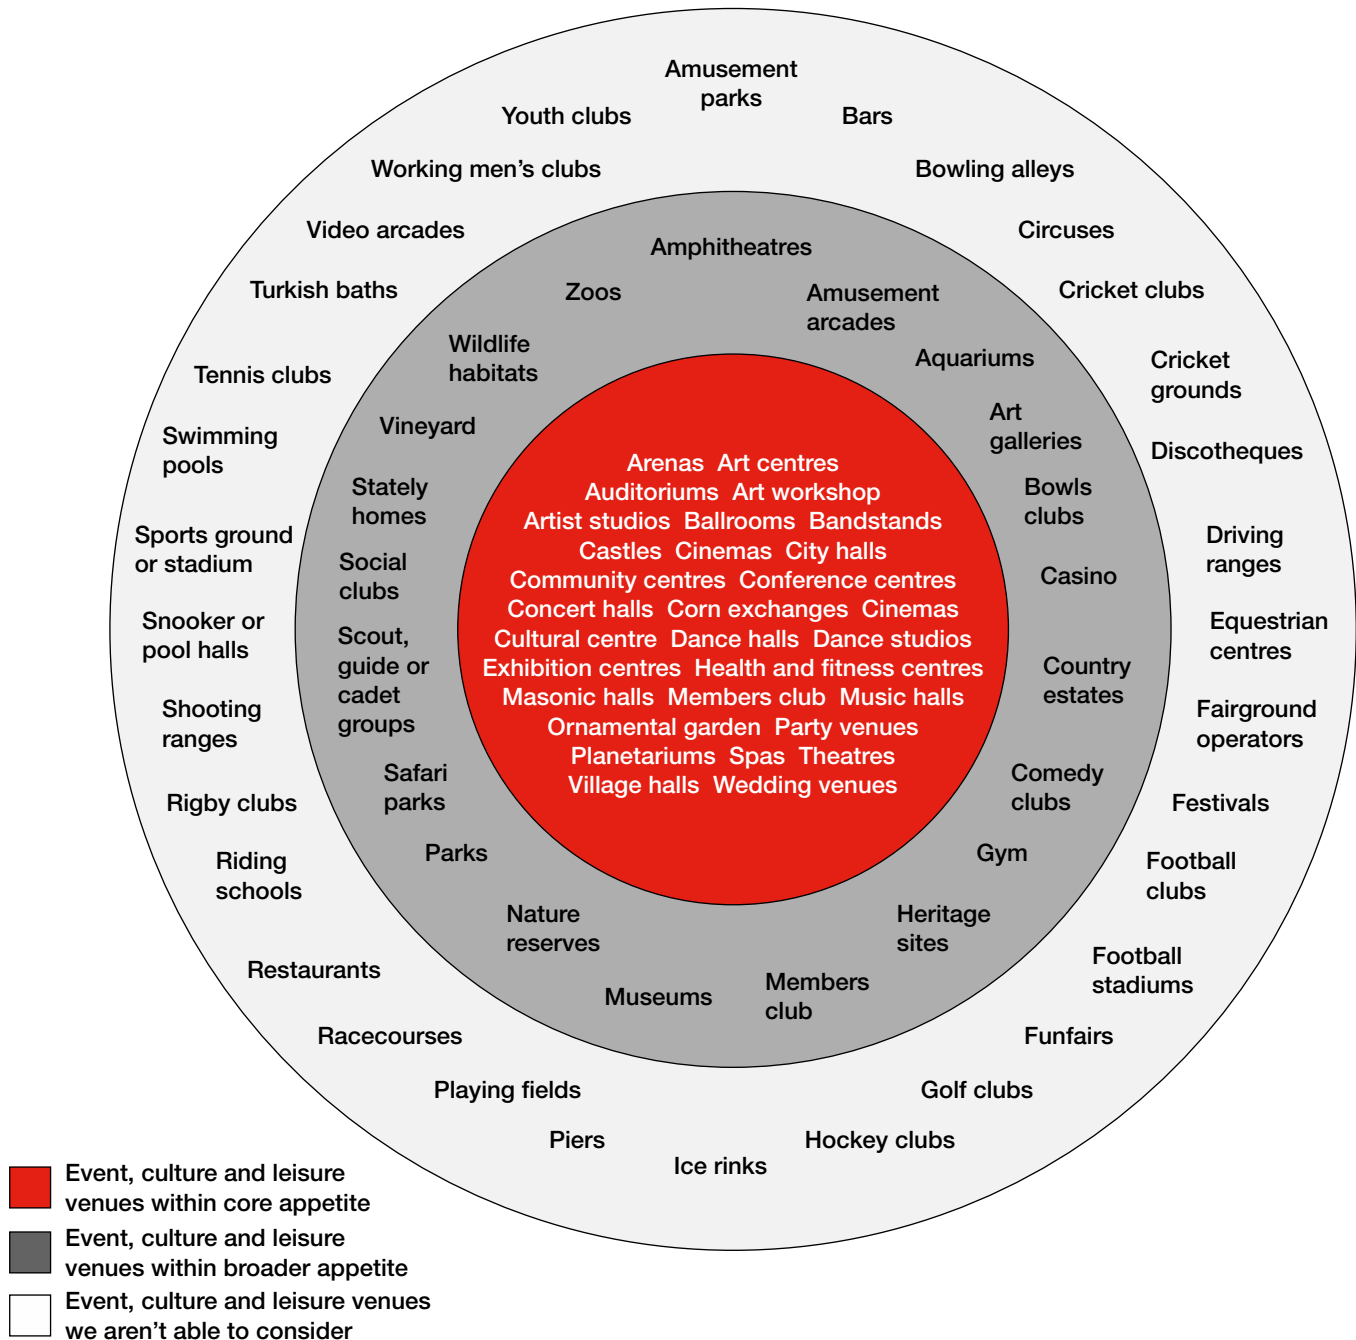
Arenas Art centres
Auditoriums Art workshop
Artist studios Ballrooms Bandstands
Castles Cinemas City halls
Community centres Conference centres
Concert halls Corn exchanges Cinemas
Cultural centre Dance halls Dance studios
Exhibition centres Health and fitness centres
Masonic halls Members club Music halls
Ornamental garden Party venues
Planetariums Spas Theatres
Village halls Wedding venues

Amphitheatres
Amusement arcades
Aquariums
Art galleries
Bowls clubs
Casino
Country estates
Comedy clubs
Gym
Heritage sites
Members club
Museums
Nature reserves
Parks
Safari parks
Scout, guide or cadet groups
Social clubs
Stately homes
Vineyard
Wildlife habitats
Zoos

Amusement parks
Bars
Bowling alleys
Circuses
Cricket clubs
Cricket grounds
Discotheques
Driving ranges
Equestrian centres
Fairground operators
Festivals
Football clubs
Football stadiums
Funfairs
Golf clubs
Hockey clubs
Ice rinks
Piers
Playing fields
Racecourses
Restaurants
Riding schools
Rigby clubs
Shooting ranges
Snooker or pool halls
Sports ground or stadium
Swimming pools
Tennis clubs
Turkish baths
Video arcades
Working men's clubs
Youth clubs

Event, culture and leisure venues within core appetite
Event, culture and leisure venues within broader appetite
Event, culture and leisure venues we aren't able to consider